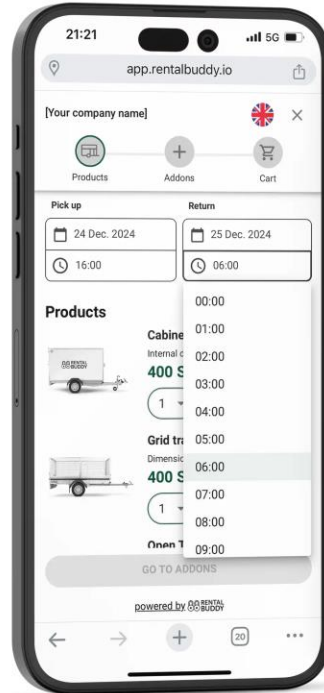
21:21
5G
app.rentalbuddy.io
[Your company name]
×
Products
Addons
Cart
Pick up
Return
24 Dec. 2024
25 Dec. 2024
16:00
06:00
Products
Cabine
Internal d
400 S
1
RENTAL BUDDY
Grid tra
Dimensio
400 S
1
Open T
00:00
01:00
02:00
03:00
04:00
05:00
06:00
07:00
08:00
09:00
GO TO ADDONS
powered by RENTAL BUDDY
20
...